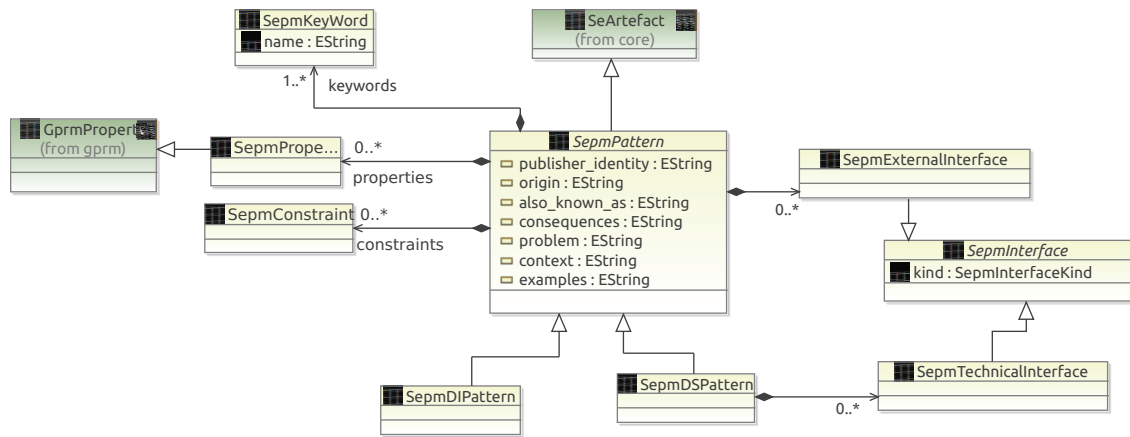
SepmKeyWord
name : EString

SeArtefact
(from core)

1..*
keywords

GprmPropert
(from gprm)

SepmPrope...
0..*
properties

SepmPattern
publisher_identity : EString
origin : EString
also_known_as : EString
consequences : EString
problem : EString
context : EString
examples : EString

SepmExternalInterface
0..*

SepmConstraint
0..*
constraints

SepmInterface
kind : SepmInterfaceKind

SepmTechnicalInterface

SepmDIPattern

SepmDSPattern
0..*